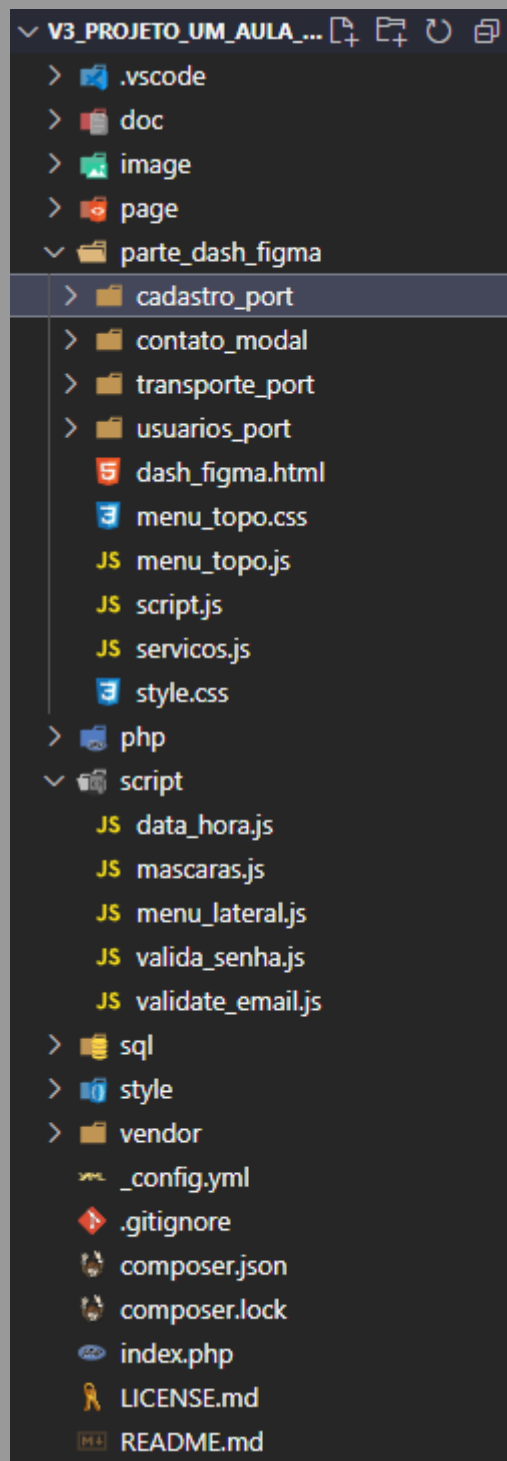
V3_PROJETO_UM_AULA_...
.vscode
doc
image
page
parte_dash_figma
cadastro_port
contato_modal
transporte_port
usuarios_port
dash_figma.html
menu_topo.css
JS menu_topo.js
JS script.js
JS servicos.js
style.css
php
script
JS data_hora.js
JS mascaras.js
JS menu_lateral.js
JS valida_senha.js
JS validate_email.js
sql
style
vendor
_config.yml
.gitignore
composer.json
composer.lock
index.php
LICENSE.md
README.md